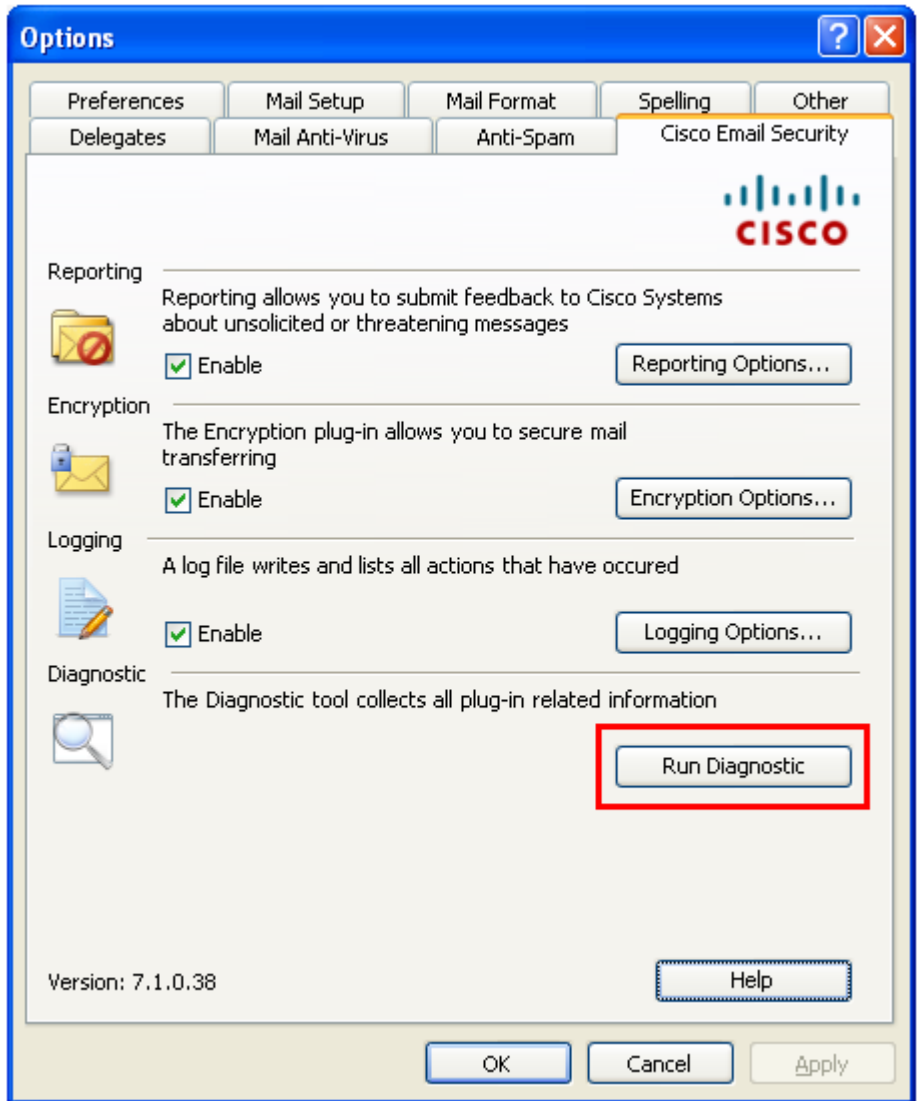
Options

Preferences
Mail Setup
Mail Format
Spelling
Other
Delegates
Mail Anti-Virus
Anti-Spam
Cisco Email Security

CISCO

Reporting
Reporting allows you to submit feedback to Cisco Systems about unsolicited or threatening messages
Enable
Reporting Options...

Encryption
The Encryption plug-in allows you to secure mail transferring
Enable
Encryption Options...

Logging
A log file writes and lists all actions that have occured
Enable
Logging Options...

Diagnostic
The Diagnostic tool collects all plug-in related information
Run Diagnostic

Version: 7.1.0.38
Help

OK
Cancel
Apply